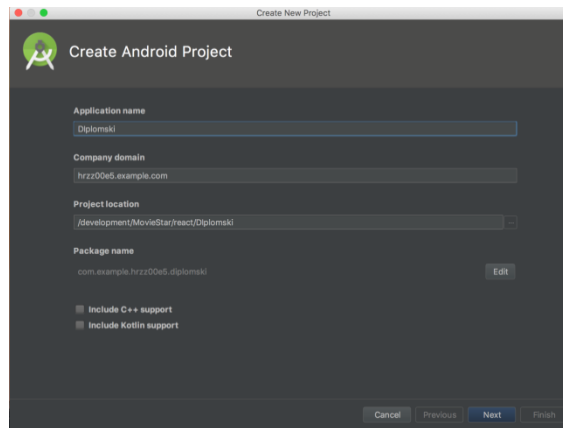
Create New Project

Create Android Project

Application name

Diplomski

Company domain

hrzz00e5.example.com

Project location

/development/MovieStar/react/Diplomski

...

Package name

com.example.hrzz00e5.diplomski

Edit

Include C++ support

Include Kotlin support

Cancel

Previous

Next

Finish